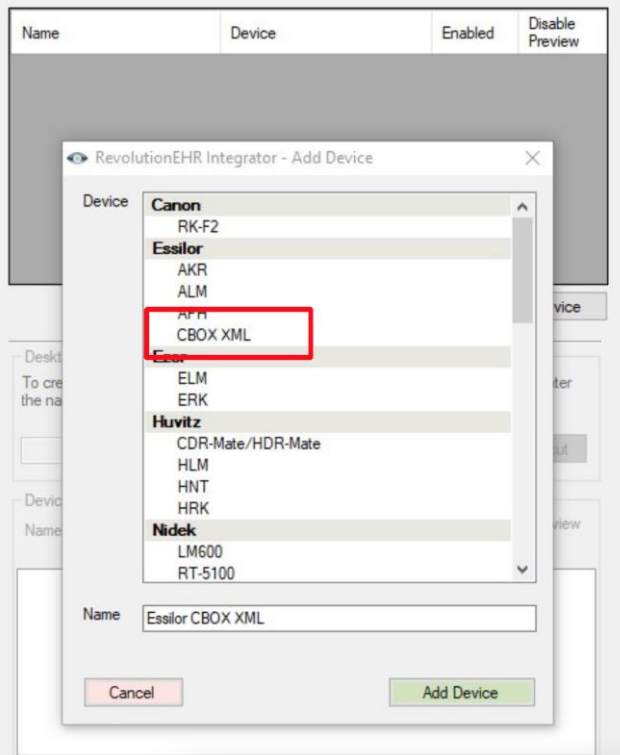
| Name | Device | Enabled | Disable Preview |
|---|---|---|---|

vice

Deskt
To cre
the na

ter

ut

Devic
Name

view

RevolutionEHR Integrator - Add Device

Device

Canon
RK-F2
Essilor
AKR
ALM
APH
CBOX XML
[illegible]
ELM
ERK
Huvitz
CDR-Mate/HDR-Mate
HLM
HNT
HRK
Nidek
LM600
RT-5100

Name Essilor CBOX XML

Cancel

Add Device